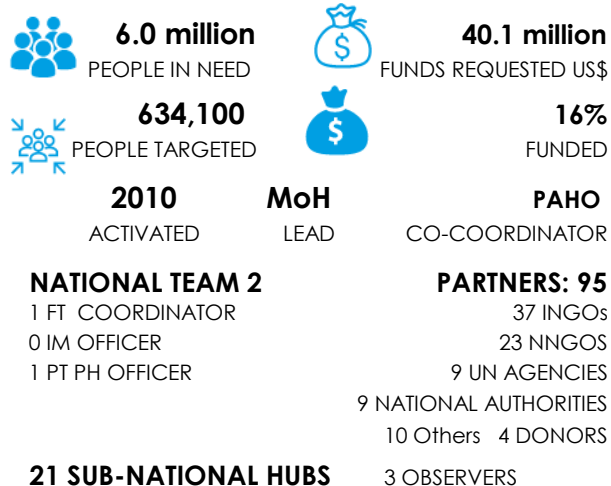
6.0 million
PEOPLE IN NEED

40.1 million
FUNDS REQUESTED US$

634,100
PEOPLE TARGETED

16%
FUNDED

2010
ACTIVATED

MoH
LEAD

PAHO
CO-COORDINATOR

NATIONAL TEAM 2
1 FT COORDINATOR
0 IM OFFICER
1 PT PH OFFICER

PARTNERS: 95
37 INGOs
23 NNGOS
9 UN AGENCIES
9 NATIONAL AUTHORITIES
10 Others 4 DONORS

21 SUB-NATIONAL HUBS

3 OBSERVERS